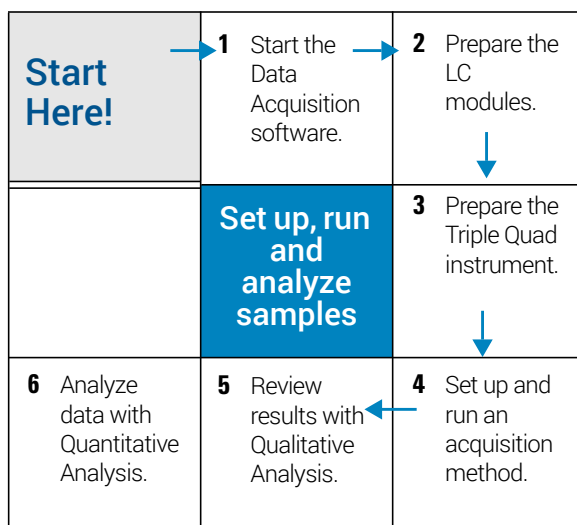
Start Here!

1 Start the Data Acquisition software.

2 Prepare the LC modules.

Set up, run and analyze samples

3 Prepare the Triple Quad instrument.

4 Set up and run an acquisition method.

5 Review results with Qualitative Analysis.

6 Analyze data with Quantitative Analysis.